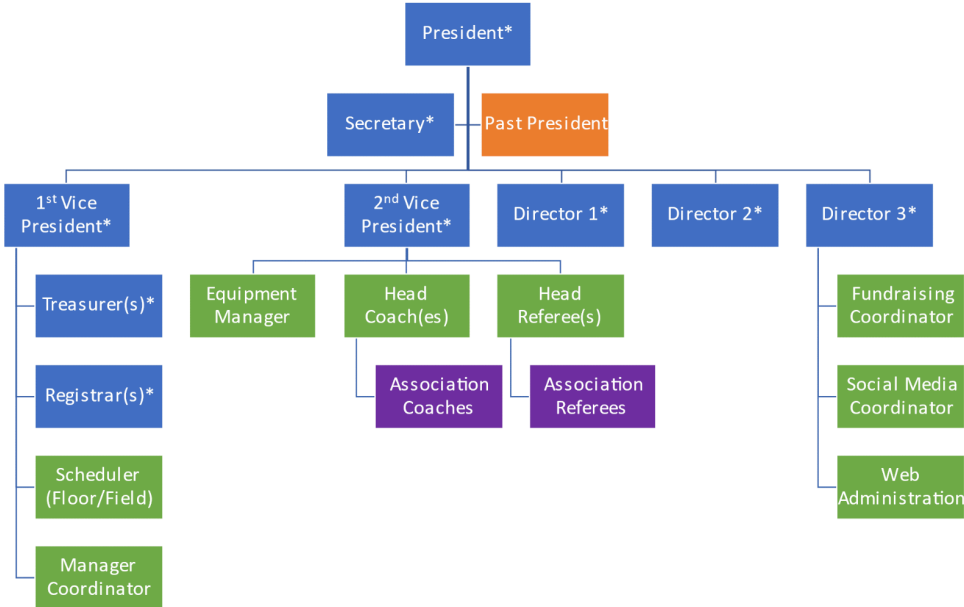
President*

Secretary*

Past President

1$^{st}$ Vice President*

2$^{nd}$ Vice President*

Director 1*

Director 2*

Director 3*

Treasurer(s)*

Registrar(s)*

Scheduler (Floor/Field)

Manager Coordinator

Equipment Manager

Head Coach(es)

Head Referee(s)

Association Coaches

Association Referees

Fundraising Coordinator

Social Media Coordinator

Web Administration